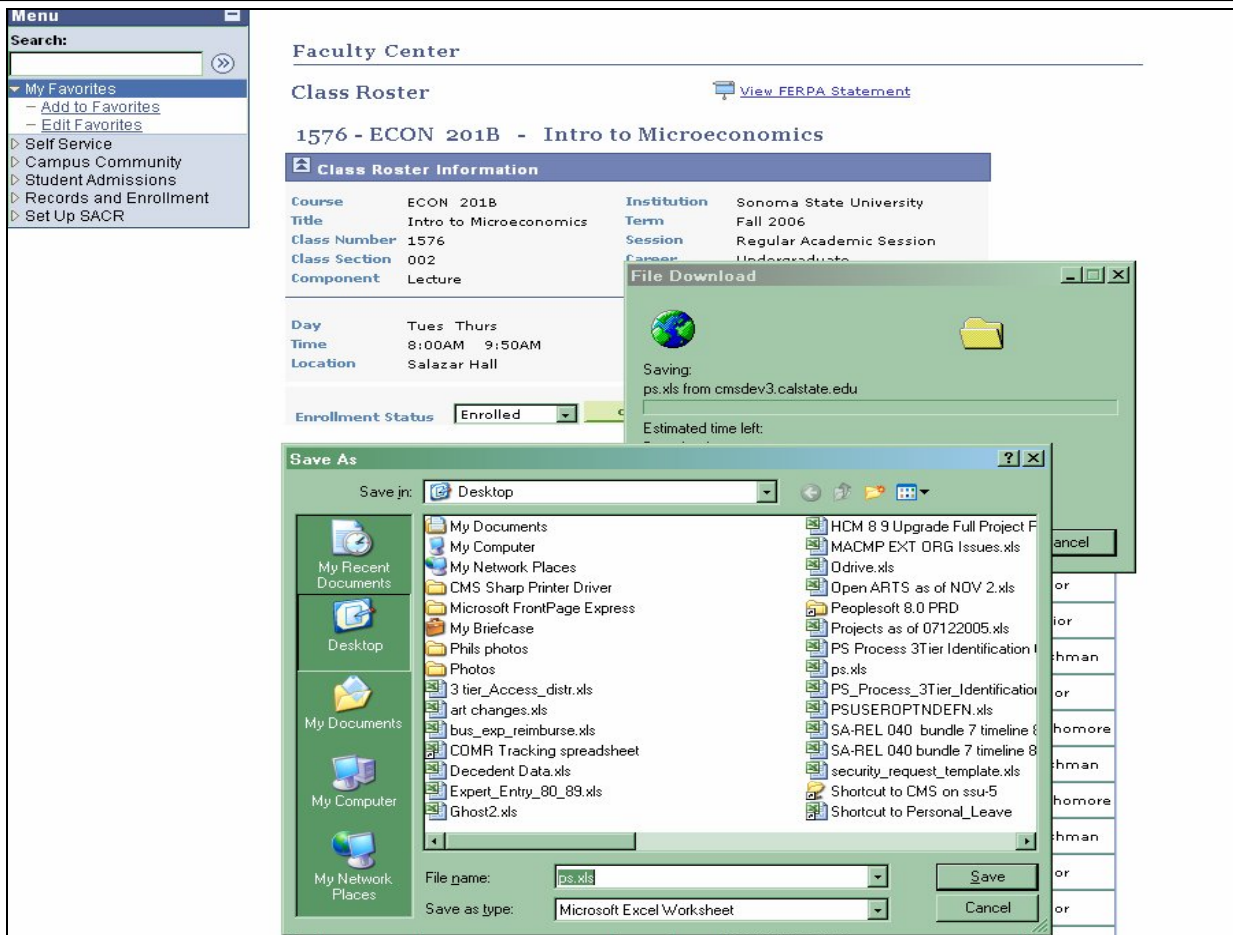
Menu

Search:

My Favorites
– Add to Favorites
– Edit Favorites
Self Service
Campus Community
Student Admissions
Records and Enrollment
Set Up SACR

Faculty Center

Class Roster

View FERPA Statement

1576 - ECON 201B - Intro to Microeconomics

Class Roster Information

| Course | ECON 201B | Institution | Sonoma State University |
|---|---|---|---|
| Title | Intro to Microeconomics | Term | Fall 2006 |
| Class Number | 1576 | Session | Regular Academic Session |
| Class Section | 002 | Career | Undergraduate |
| Component | Lecture | | |

Day Tues Thurs
Time 8:00AM 9:50AM
Location Salazar Hall

Enrollment Status Enrolled

File Download

Saving:
ps.xls from cmsdev3.calstate.edu

Estimated time left:

ancel

Save As

Save in: Desktop

My Recent Documents
Desktop
My Documents
My Computer
My Network Places

My Documents
My Computer
My Network Places
CMS Sharp Printer Driver
Microsoft FrontPage Express
My Briefcase
Phils photos
Photos
3 tier_Access_distr.xls
art changes.xls
bus_exp_reimburse.xls
COMR Tracking spreadsheet
Decedent Data.xls
Expert_Entry_80_89.xls
Ghost2.xls

HCM 8 9 Upgrade Full Project F
MACMP EXT ORG Issues.xls
Odrive.xls
Open ARTS as of NOV 2.xls
Peoplesoft 8.0 PRD
Projects as of 07122005.xls
PS Process 3Tier Identification
ps.xls
PS_Process_3Tier_Identification
PSUSEROPTNDEFN.xls
SA-REL 040 bundle 7 timeline 8
SA-REL 040 bundle 7 timeline 8
security_request_template.xls
Shortcut to CMS on ssu-5
Shortcut to Personal_Leave

File name: ps.xls
Save as type: Microsoft Excel Worksheet

Save
Cancel

or
ior
hman
or
homore
hman
homore
hman
or
or